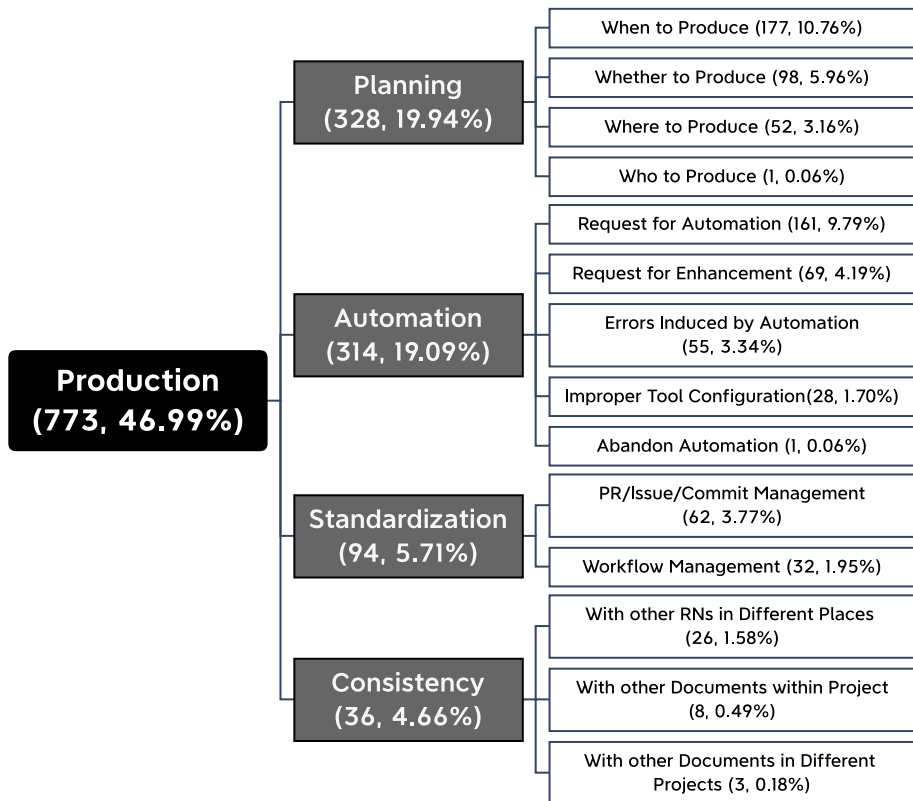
Production (773, 46.99%)

Planning (328, 19.94%)

When to Produce (177, 10.76%)

Whether to Produce (98, 5.96%)

Where to Produce (52, 3.16%)

Who to Produce (1, 0.06%)

Automation (314, 19.09%)

Request for Automation (161, 9.79%)

Request for Enhancement (69, 4.19%)

Errors Induced by Automation (55, 3.34%)

Improper Tool Configuration(28, 1.70%)

Abandon Automation (1, 0.06%)

Standardization (94, 5.71%)

PR/Issue/Commit Management (62, 3.77%)

Workflow Management (32, 1.95%)

Consistency (36, 4.66%)

With other RNs in Different Places (26, 1.58%)

With other Documents within Project (8, 0.49%)

With other Documents in Different Projects (3, 0.18%)